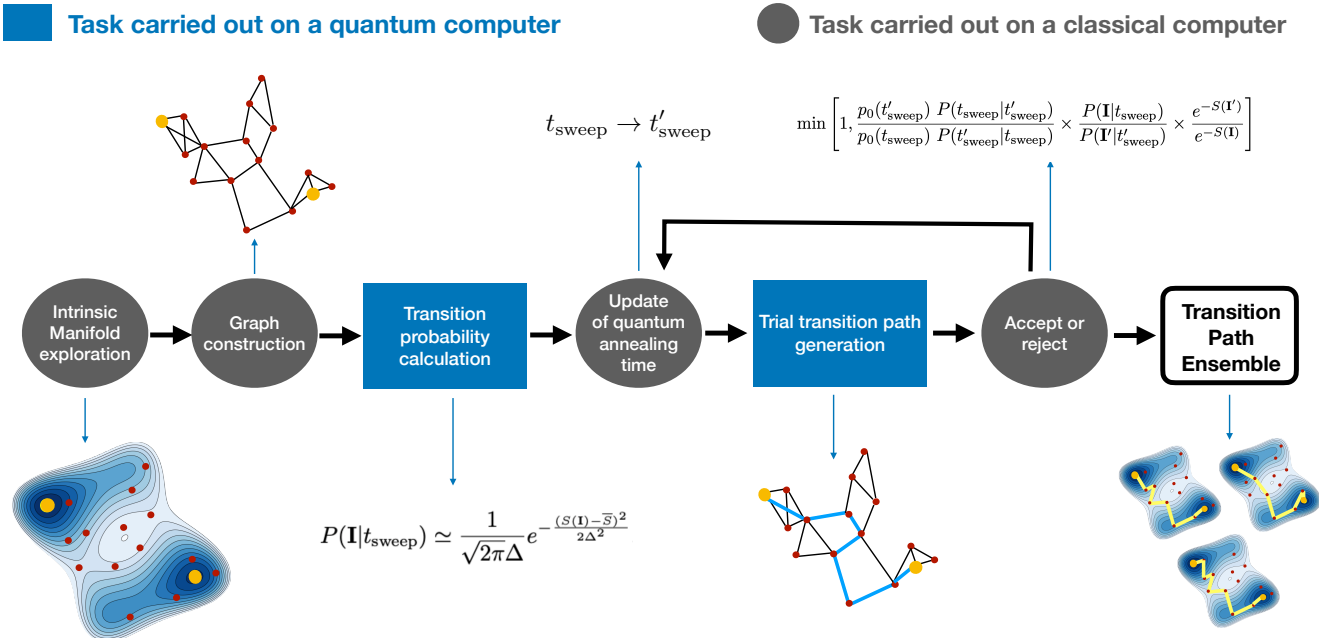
Task carried out on a quantum computer

Task carried out on a classical computer

$t_{\text{sweep}} \rightarrow t'_{\text{sweep}}$

$\min\left[1, \frac{p_0(t'_{\text{sweep}})}{p_0(t_{\text{sweep}})}\frac{P(t_{\text{sweep}}|t'_{\text{sweep}})}{P(t'_{\text{sweep}}|t_{\text{sweep}})} \times \frac{P(\mathbf{I}|t_{\text{sweep}})}{P(\mathbf{I}'|t'_{\text{sweep}})} \times \frac{e^{-S(\mathbf{I}')}}{e^{-S(\mathbf{I})}}\right]$

Intrinsic Manifold exploration

Graph construction

Transition probability calculation

Update of quantum annealing time

Trial transition path generation

Accept or reject

Transition Path Ensemble

$P(\mathbf{I}|t_{\text{sweep}}) \simeq \frac{1}{\sqrt{2\pi}\Delta}e^{-\frac{(S(\mathbf{I})-\overline{S})^2}{2\Delta^2}}$